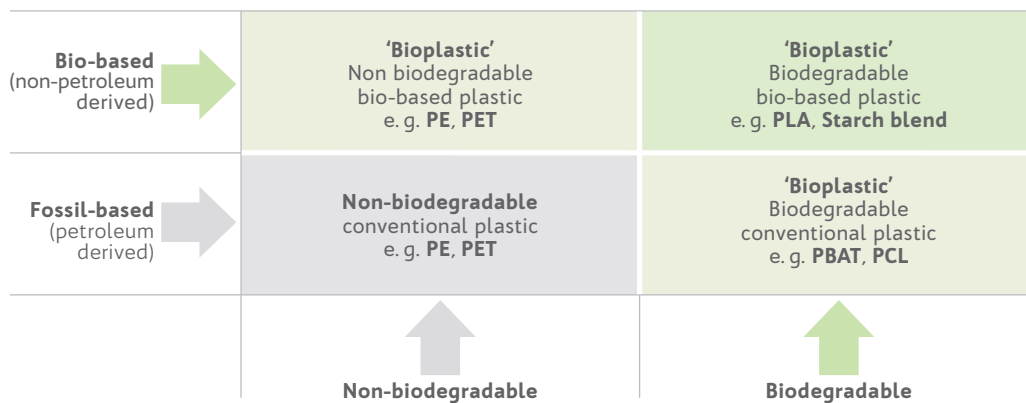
| | | |
|---|---|---|
| **Bio-based** (non-petroleum derived) | **'Bioplastic'** Non biodegradable bio-based plastic e. g. **PE**, **PET** | **'Bioplastic'** Biodegradable bio-based plastic e. g. **PLA**, **Starch blend** |
| **Fossil-based** (petroleum derived) | **Non-biodegradable** conventional plastic e. g. **PE**, **PET** | **'Bioplastic'** Biodegradable conventional plastic e. g. **PBAT**, **PCL** |
| | **Non-biodegradable** | **Biodegradable** |